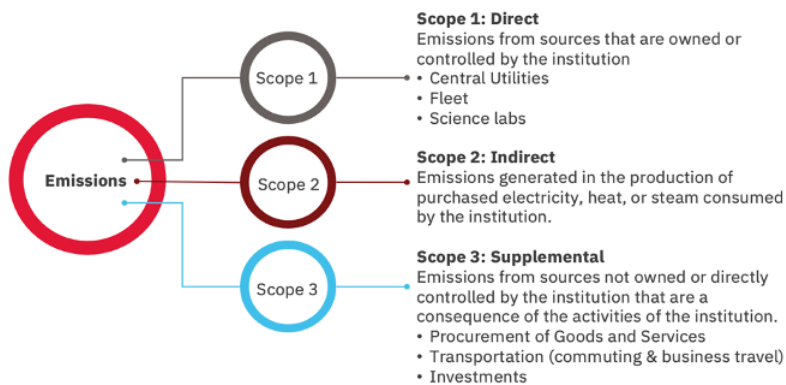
Emissions

Scope 1

Scope 2

Scope 3

**Scope 1: Direct**
Emissions from sources that are owned or controlled by the institution
• Central Utilities
• Fleet
• Science labs

**Scope 2: Indirect**
Emissions generated in the production of purchased electricity, heat, or steam consumed by the institution.

**Scope 3: Supplemental**
Emissions from sources not owned or directly controlled by the institution that are a consequence of the activities of the institution.
• Procurement of Goods and Services
• Transportation (commuting & business travel)
• Investments